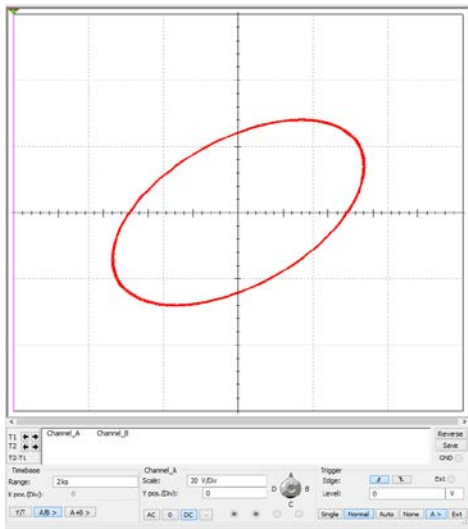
T1
T2
T2-T1

Channel_A Channel_B

Reverse
Save
GND

Timebase
Range: 2ks
X pos.(Div): 0
Y/T A/B > A+B >

Channel_A
Scale: 20 V/Div
Y pos.(Div): 0
AC 0 DC -

A
D B
C

Trigger
Edge:
Level: 0 V
Ext
Single Normal Auto None A >
Ext